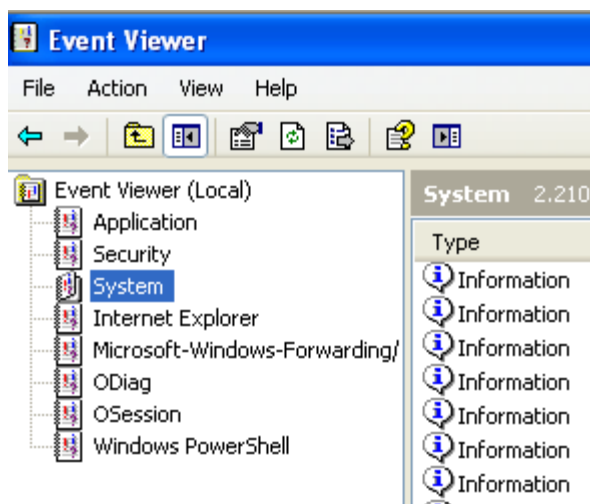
Event Viewer

File Action View Help

Event Viewer (Local)
Application
Security
System
Internet Explorer
Microsoft-Windows-Forwarding/
ODiag
OSession
Windows PowerShell

System 2.210

Type
Information
Information
Information
Information
Information
Information
Information